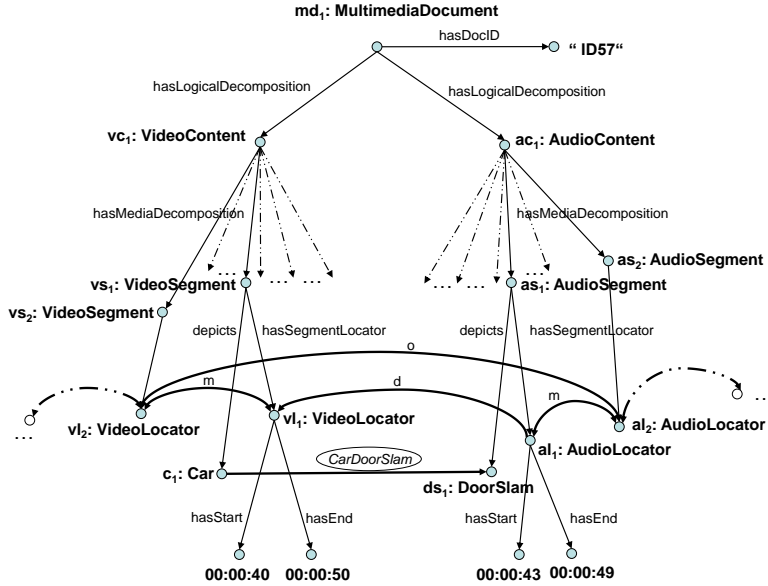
$md_1$: MultimediaDocument

hasDocID

" ID57"

hasLogicalDecomposition

hasLogicalDecomposition

$vc_1$: VideoContent

$ac_1$: AudioContent

hasMediaDecomposition

hasMediaDecomposition

$as_2$: AudioSegment

...

...

...

...

$vs_1$: VideoSegment

$as_1$: AudioSegment

$vs_2$: VideoSegment

depicts

hasSegmentLocator

depicts

hasSegmentLocator

o

m

d

m

..

...

$vl_2$: VideoLocator

$vl_1$: VideoLocator

$al_2$: AudioLocator

$al_1$: AudioLocator

CarDoorSlam

$c_1$: Car

$ds_1$: DoorSlam

hasStart

hasEnd

hasStart

hasEnd

00:00:40

00:00:50

00:00:43

00:00:49